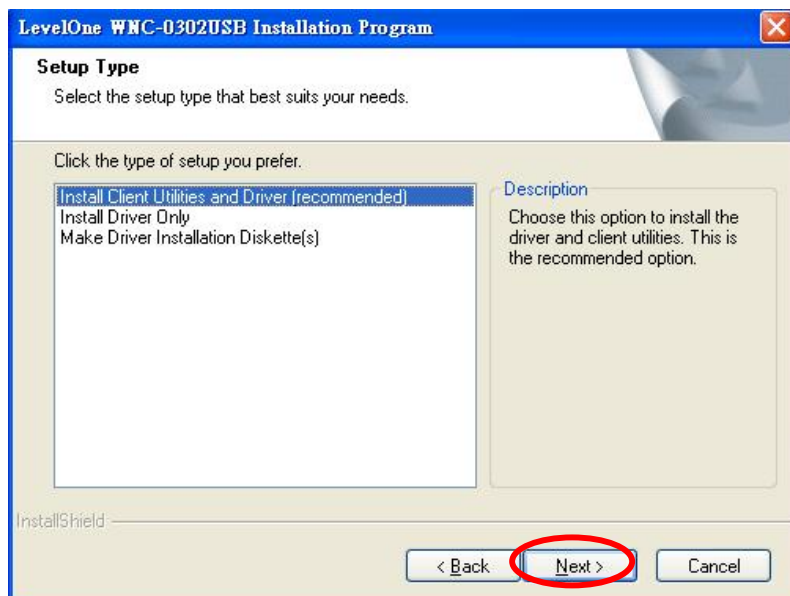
LevelOne WNC-0302USB Installation Program

Setup Type

Select the setup type that best suits your needs.

Click the type of setup you prefer.

Install Client Utilities and Driver (recommended)
Install Driver Only
Make Driver Installation Diskette(s)

Description

Choose this option to install the driver and client utilities. This is the recommended option.

InstallShield

< Back

Next >

Cancel